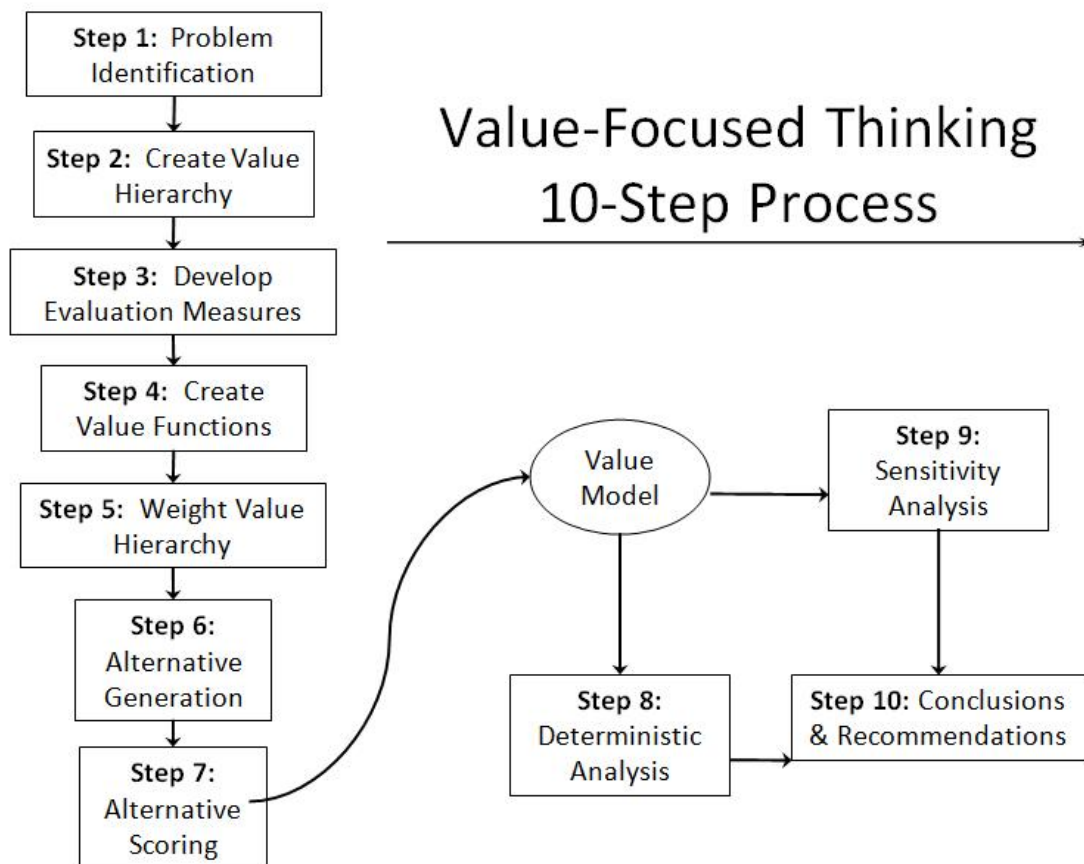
Value-Focused Thinking
10-Step Process

Step 1: Problem Identification

Step 2: Create Value Hierarchy

Step 3: Develop Evaluation Measures

Step 4: Create Value Functions

Step 5: Weight Value Hierarchy

Step 6: Alternative Generation

Step 7: Alternative Scoring

Value Model

Step 8: Deterministic Analysis

Step 9: Sensitivity Analysis

Step 10: Conclusions & Recommendations